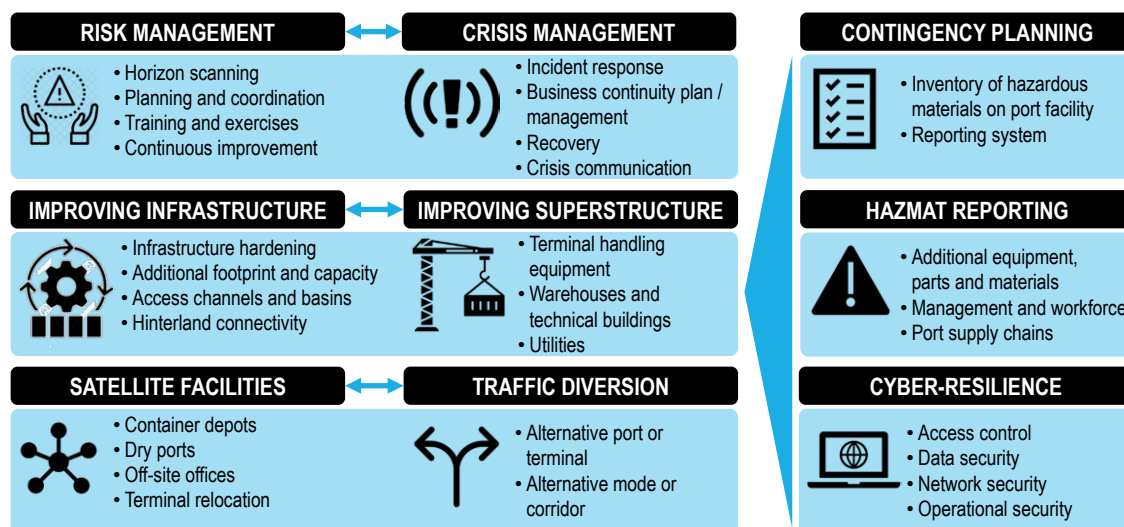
RISK MANAGEMENT

• Horizon scanning
• Planning and coordination
• Training and exercises
• Continuous improvement

CRISIS MANAGEMENT

• Incident response
• Business continuity plan / management
• Recovery
• Crisis communication

IMPROVING INFRASTRUCTURE

• Infrastructure hardening
• Additional footprint and capacity
• Access channels and basins
• Hinterland connectivity

IMPROVING SUPERSTRUCTURE

• Terminal handling equipment
• Warehouses and technical buildings
• Utilities

SATELLITE FACILITIES

• Container depots
• Dry ports
• Off-site offices
• Terminal relocation

TRAFFIC DIVERSION

• Alternative port or terminal
• Alternative mode or corridor

CONTINGENCY PLANNING

• Inventory of hazardous materials on port facility
• Reporting system

HAZMAT REPORTING

• Additional equipment, parts and materials
• Management and workforce
• Port supply chains

CYBER-RESILIENCE

• Access control
• Data security
• Network security
• Operational security